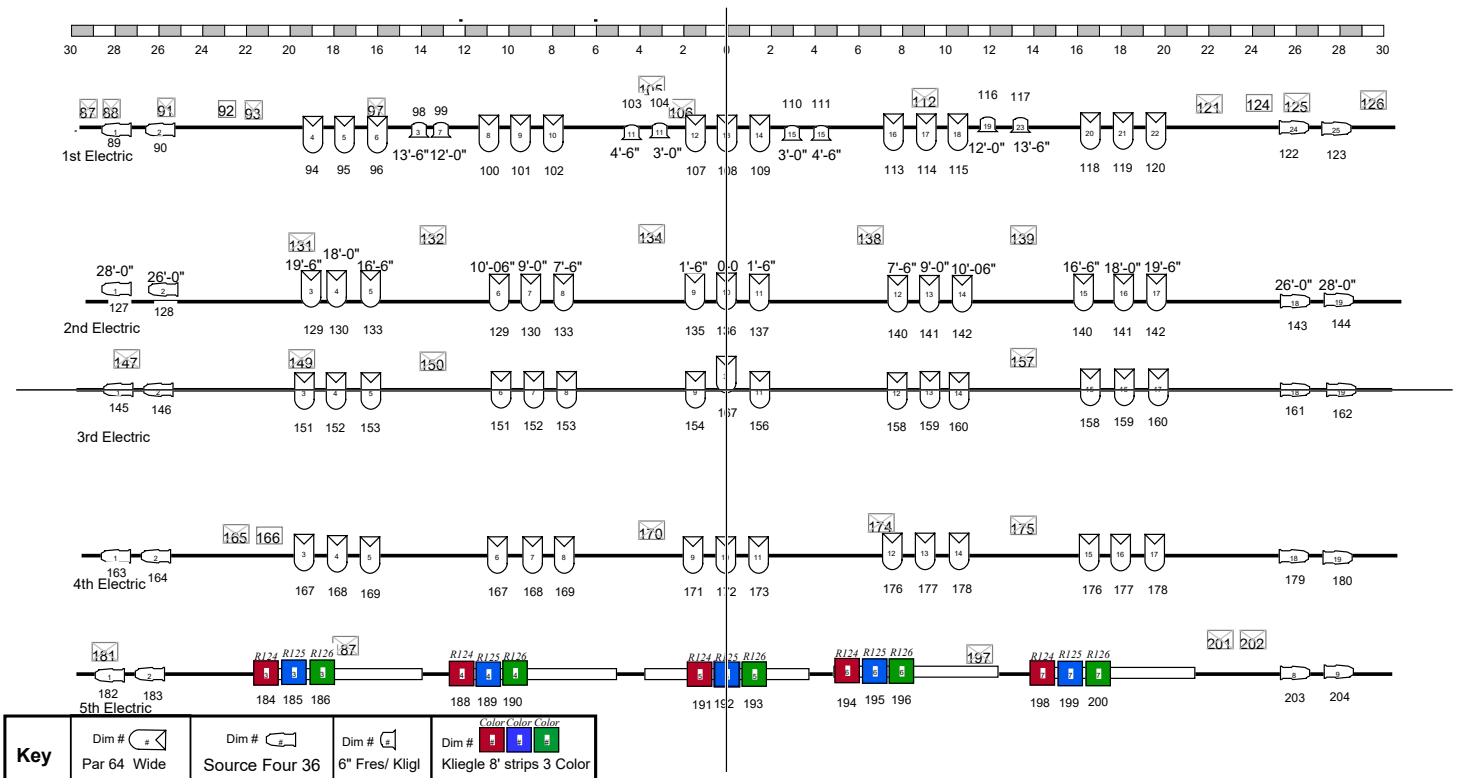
30 28 26 24 22 20 18 16 14 12 10 8 6 4 2 0 2 4 6 8 10 12 14 16 18 20 22 24 26 28 30

87 88 91 92 93 97 98 99 105 103 104 106 110 111 112 116 117 121 124 125 126

1 2 4 5 6 3 7 8 9 10 11 11 12 13 14 15 15 16 17 18 19 23 20 21 22 24 25

89 90 94 95 96 13'-6" 12'-0" 100 101 102 4'-6" 3'-0" 107 108 109 3'-0" 4'-6" 113 114 115 12'-0" 13'-6" 118 119 120 122 123

1st Electric

131 132 134 138 139

28'-0" 26'-0" 19'-6" 18'-0" 16'-6" 10'-06" 9'-0" 7'-6" 1'-6" 0-0 1'-6" 7'-6" 9'-0" 10'-06" 16'-6" 18'-0" 19'-6" 26'-0" 28'-0"

1 2 3 4 5 6 7 8 9 10 11 12 13 14 15 16 17 18 19

127 128 129 130 133 129 130 133 135 136 137 140 141 142 140 141 142 143 144

2nd Electric

147 149 150 157

1 2 3 4 5 6 7 8 9 11 12 13 14 15 16 17 18 19

145 146 151 152 153 151 152 153 154 167 156 158 159 160 158 159 160 161 162

3rd Electric

165 166 170 174 175

1 2 3 4 5 6 7 8 9 10 11 12 13 14 15 16 17 18 19

163 164 167 168 169 167 168 169 171 172 173 176 177 178 176 177 178 179 180

4th Electric

181 87 197 201 202

R124 R125 R126 R124 R125 R126 R124 R125 R126 R124 R125 R126 R124 R125 R126

1 2 8 9

182 183 184 185 186 188 189 190 191 192 193 194 195 196 198 199 200 203 204

5th Electric

| Key | Dim # # Par 64 Wide | Dim # # Source Four 36 | Dim # # 6" Fres/ Kligl | Dim # Color Color Color Kliegle 8' strips 3 Color |
|---|---|---|---|---|